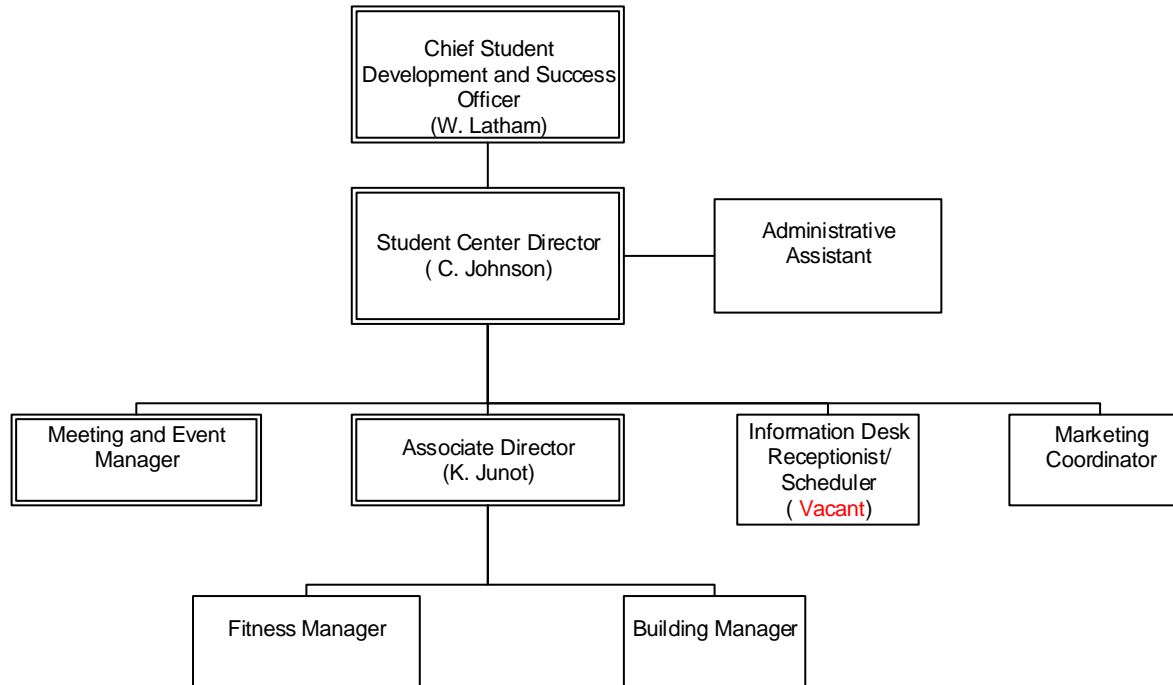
Chief Student Development and Success Officer
(W. Latham)

Student Center Director
( C. Johnson)

Administrative Assistant

Meeting and Event Manager

Associate Director
(K. Junot)

Information Desk Receptionist/ Scheduler
( Vacant)

Marketing Coordinator

Fitness Manager

Building Manager